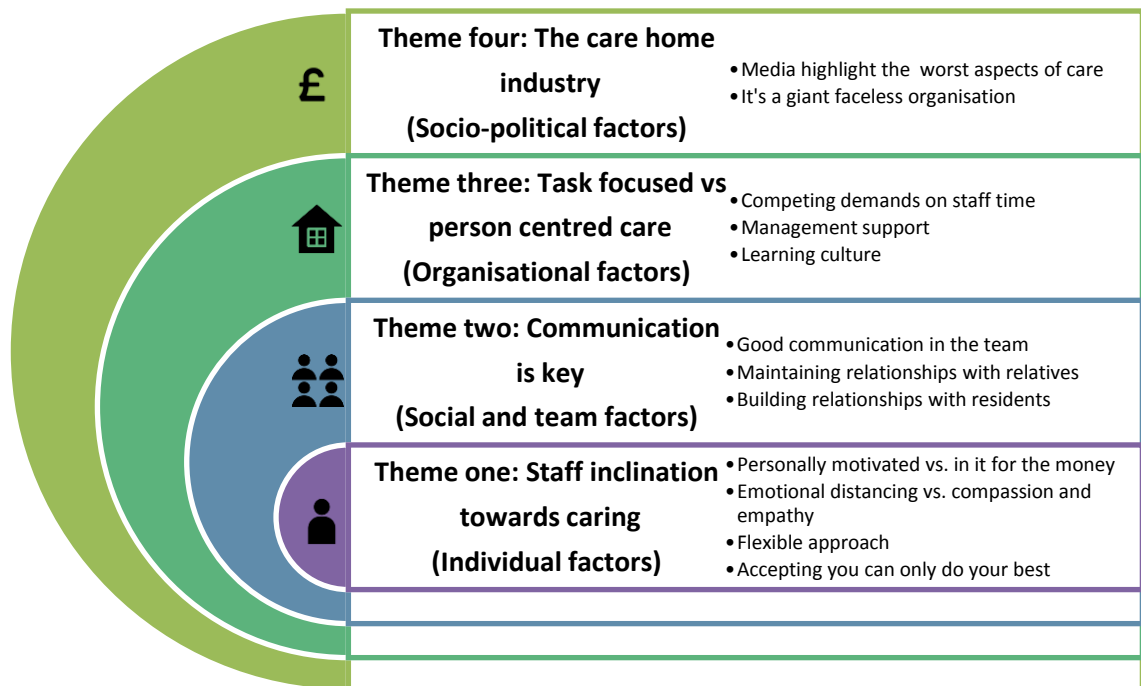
£

Theme four: The care home industry (Socio-political factors)

- Media highlight the worst aspects of care
- It's a giant faceless organisation

Theme three: Task focused vs person centred care (Organisational factors)

- Competing demands on staff time
- Management support
- Learning culture

Theme two: Communication is key (Social and team factors)

- Good communication in the team
- Maintaining relationships with relatives
- Building relationships with residents

Theme one: Staff inclination towards caring (Individual factors)

- Personally motivated vs. in it for the money
- Emotional distancing vs. compassion and empathy
- Flexible approach
- Accepting you can only do your best